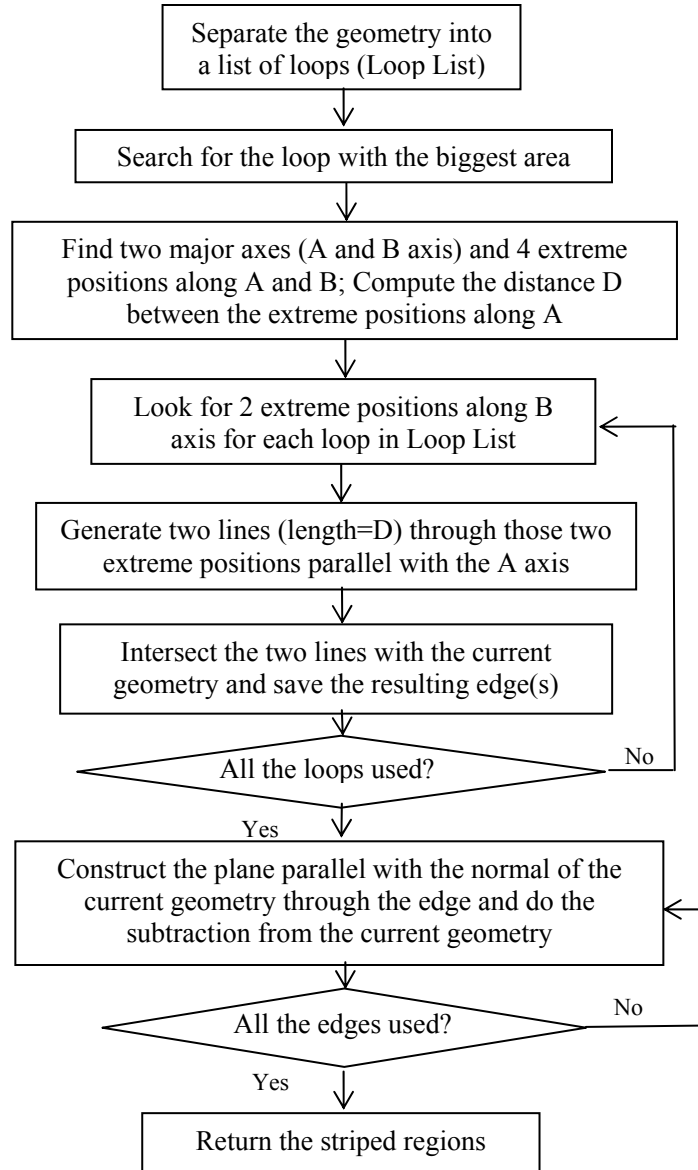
Separate the geometry into a list of loops (Loop List)

Search for the loop with the biggest area

Find two major axes (A and B axis) and 4 extreme positions along A and B; Compute the distance D between the extreme positions along A

Look for 2 extreme positions along B axis for each loop in Loop List

Generate two lines (length=D) through those two extreme positions parallel with the A axis

Intersect the two lines with the current geometry and save the resulting edge(s)

All the loops used?

No

Yes

Construct the plane parallel with the normal of the current geometry through the edge and do the subtraction from the current geometry

All the edges used?

No

Yes

Return the striped regions